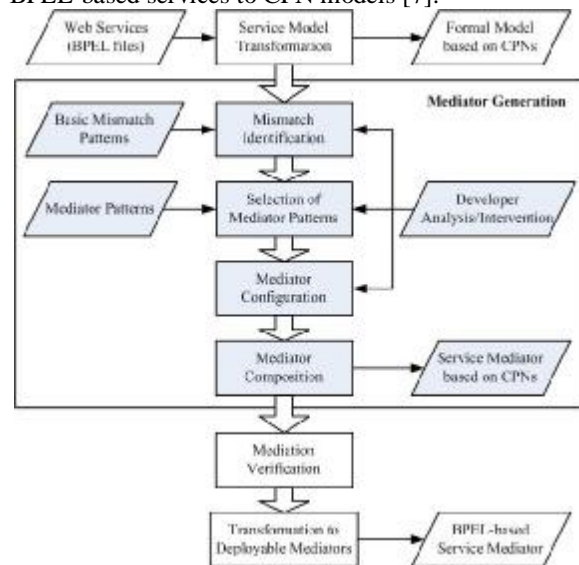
BPEL-based services to CPN models [7].

Web Services (BPEL files)

Service Model Transformation

Formal Model based on CPNs

Mediator Generation

Basic Mismatch Patterns

Mismatch Identification

Mediator Patterns

Selection of Mediator Patterns

Developer Analysis/Intervention

Mediator Configuration

Mediator Composition

Service Mediator based on CPNs

Mediation Verification

Transformation to Deployable Mediators

BPEL-based Service Mediator